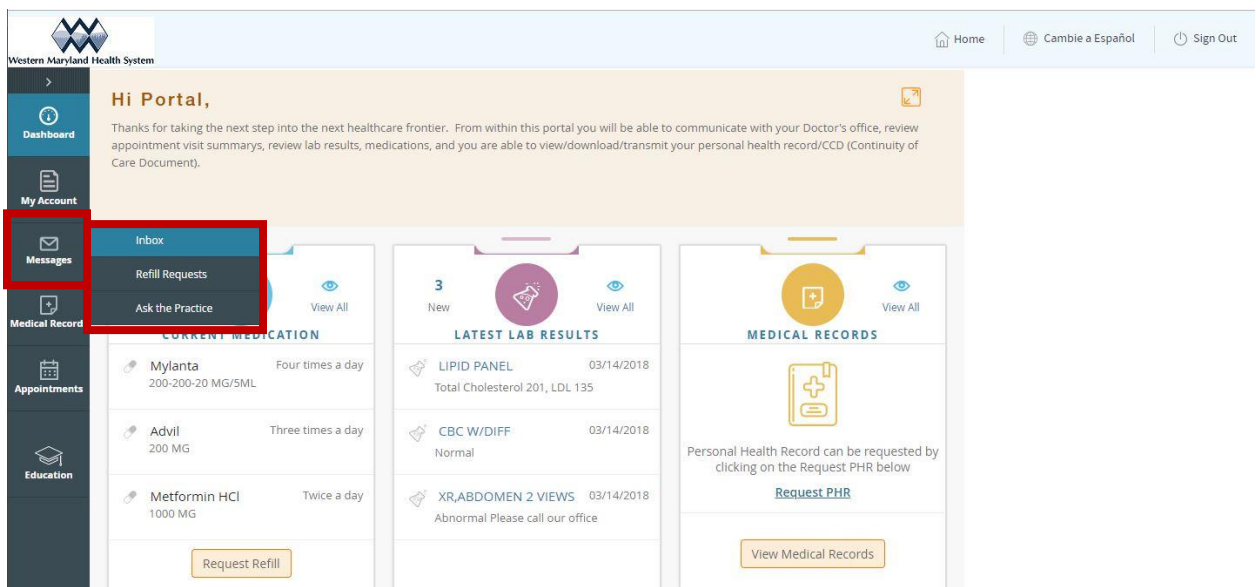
Western Maryland Health System

Home
Cambie a Español
Sign Out

Dashboard
My Account
Messages
Medical Record
Appointments
Education

Hi Portal,

Thanks for taking the next step into the next healthcare frontier. From within this portal you will be able to communicate with your Doctor's office, review appointment visit summarys, review lab results, medications, and you are able to view/download/transmit your personal health record/CCD (Continuity of Care Document).

Inbox
Refill Requests
Ask the Practice

View All
CURRENT MEDICATION

Mylanta
200-200-20 MG/5ML
Four times a day

Advil
200 MG
Three times a day

Metformin HCl
1000 MG
Twice a day

Request Refill

3
New
View All
LATEST LAB RESULTS

LIPID PANEL 03/14/2018
Total Cholesterol 201, LDL 135

CBC W/DIFF 03/14/2018
Normal

XR,ABDOMEN 2 VIEWS 03/14/2018
Abnormal Please call our office

View All
MEDICAL RECORDS

Personal Health Record can be requested by clicking on the Request PHR below

Request PHR

View Medical Records